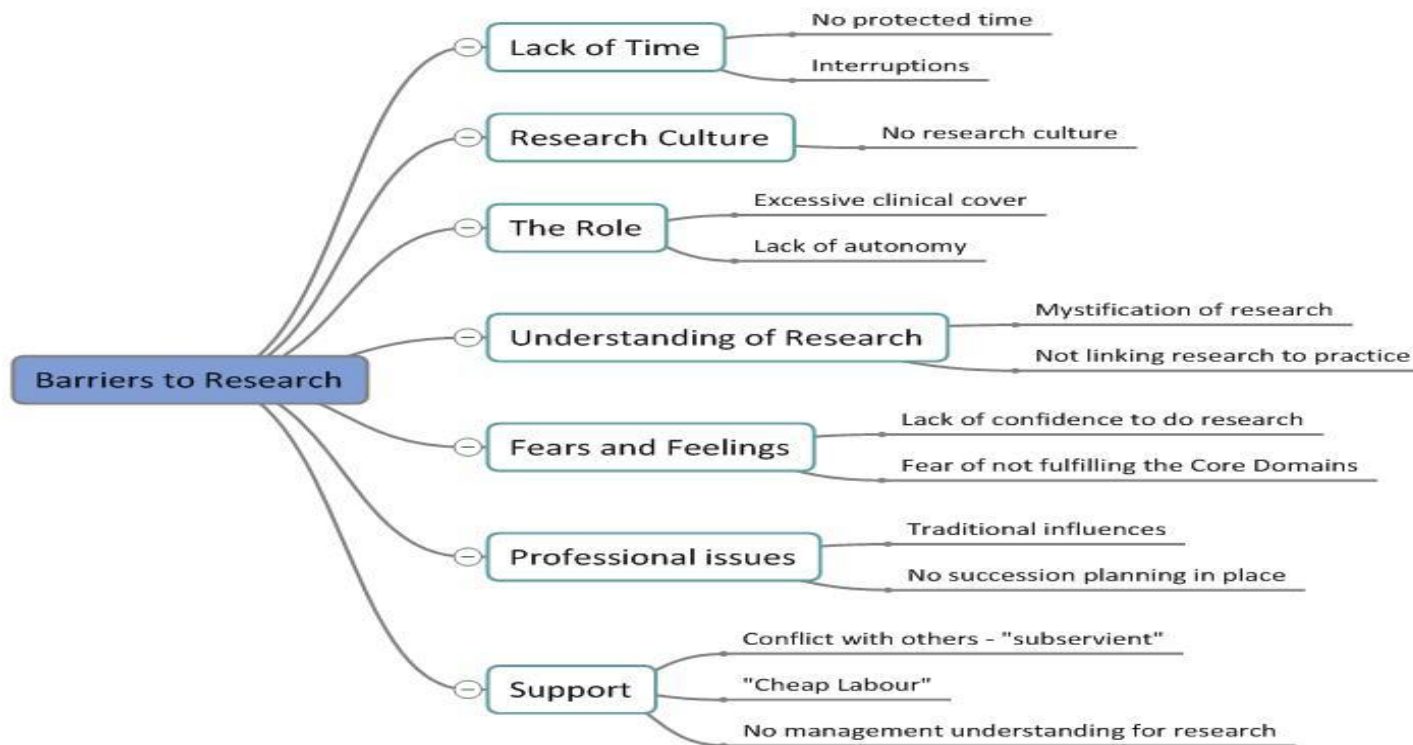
Barriers to Research

Lack of Time
No protected time
Interruptions

Research Culture
No research culture

The Role
Excessive clinical cover
Lack of autonomy

Understanding of Research
Mystification of research
Not linking research to practice

Fears and Feelings
Lack of confidence to do research
Fear of not fulfilling the Core Domains

Professional issues
Traditional influences
No succession planning in place

Support
Conflict with others - "subservient"
"Cheap Labour"
No management understanding for research